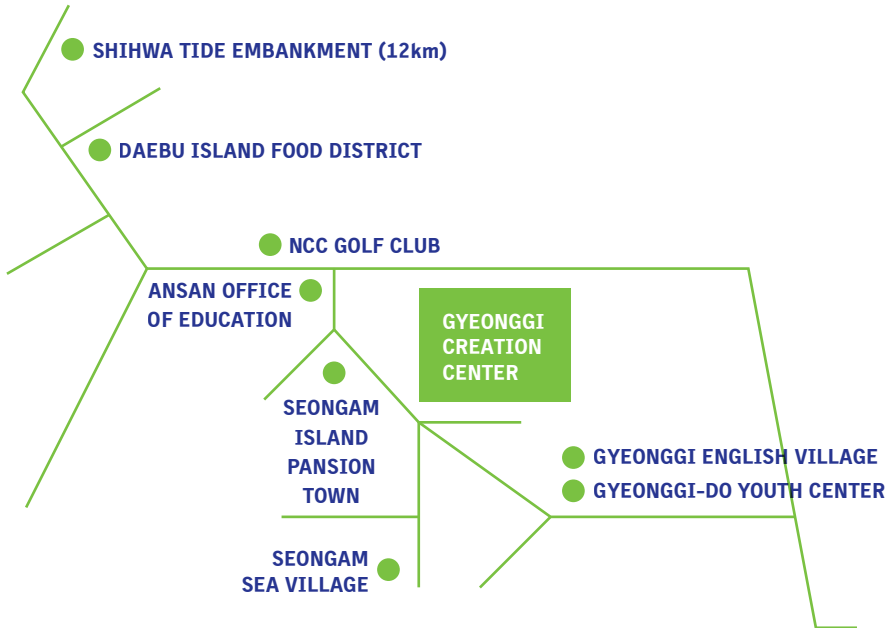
SHIHWA TIDE EMBANKMENT (12km)

DAEBU ISLAND FOOD DISTRICT

NCC GOLF CLUB

ANSAN OFFICE OF EDUCATION

GYEONGGI CREATION CENTER

SEONGAM ISLAND PANSION TOWN

GYEONGGI ENGLISH VILLAGE

GYEONGGI-DO YOUTH CENTER

SEONGAM SEA VILLAGE